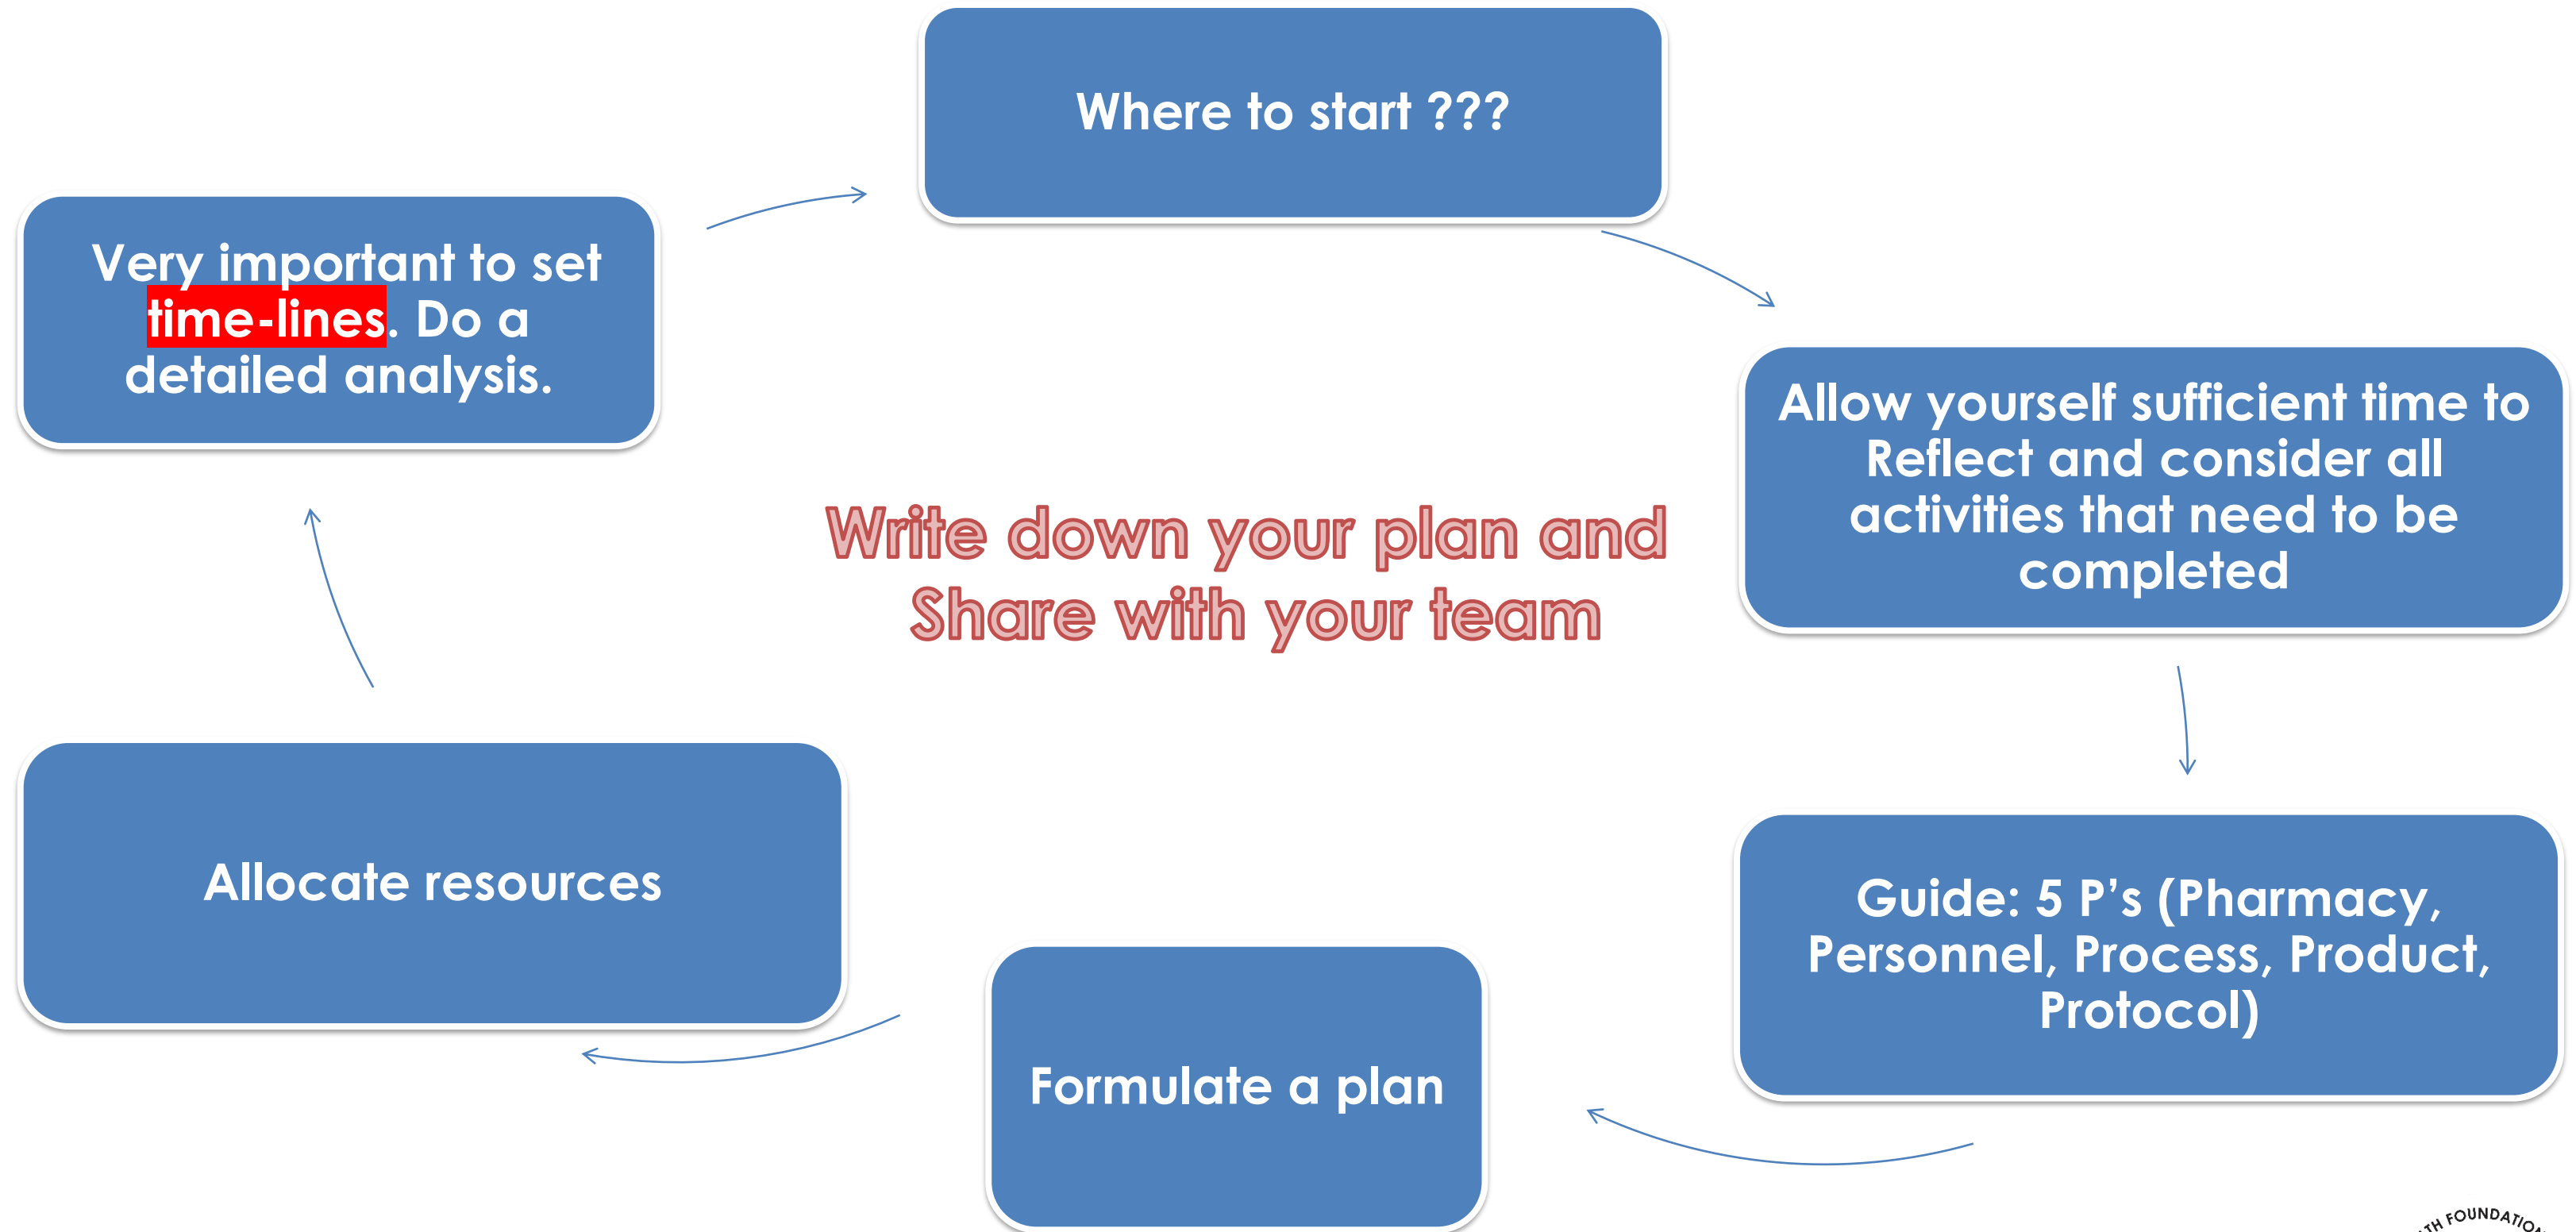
Where to start ???

Allow yourself sufficient time to Reflect and consider all activities that need to be completed

Guide: 5 P’s (Pharmacy, Personnel, Process, Product, Protocol)

Formulate a plan

Allocate resources

Very important to set time-lines. Do a detailed analysis.

Write down your plan and Share with your team

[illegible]TH FOUNDATIO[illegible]